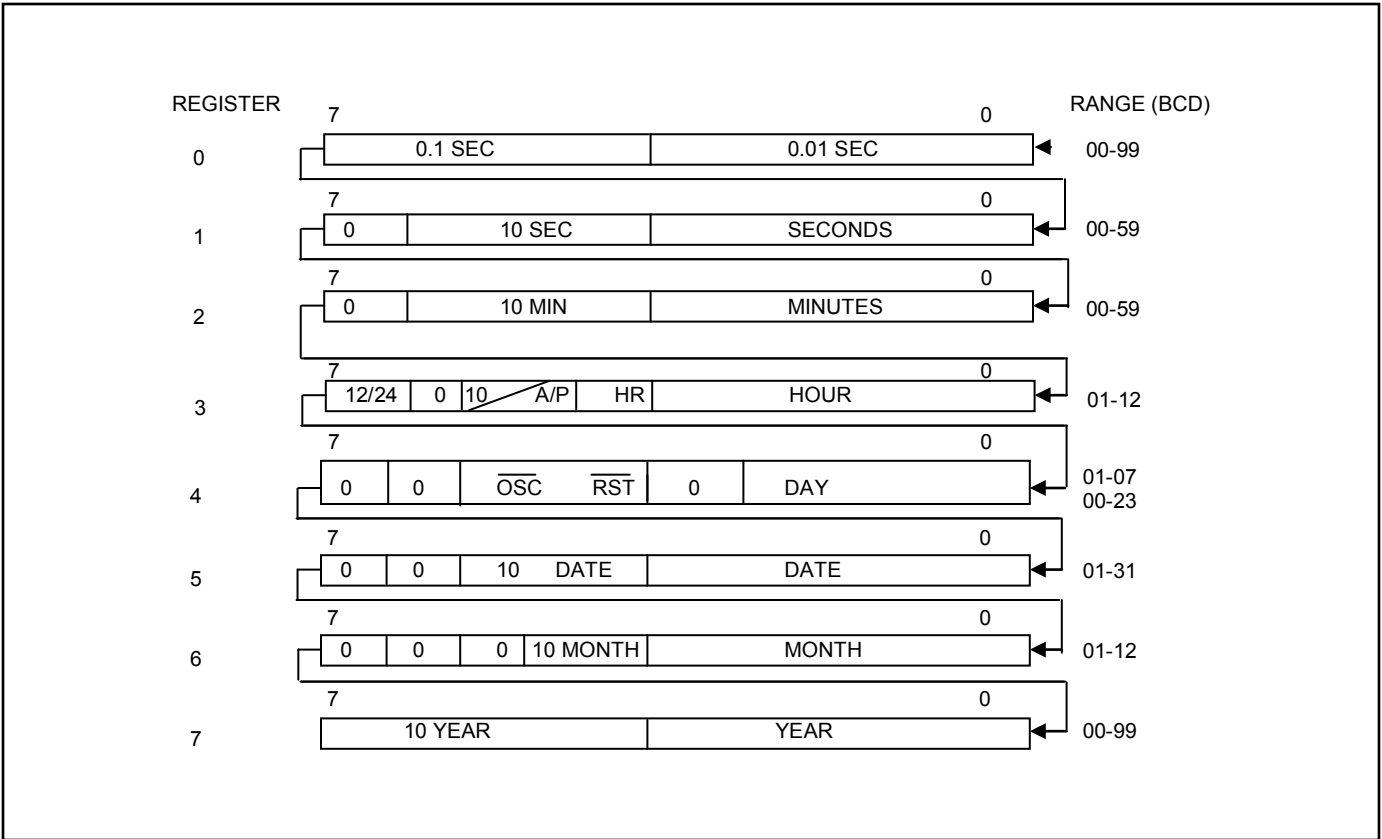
REGISTER

RANGE (BCD)

| REGISTER | 7 | | | | | | 0 | RANGE (BCD) |
|---|---|---|---|---|---|---|---|---|
| 0 | 0.1 SEC | | | | 0.01 SEC | | | 00-99 |
| 1 | 0 | 10 SEC | | | SECONDS | | | 00-59 |
| 2 | 0 | 10 MIN | | | MINUTES | | | 00-59 |
| 3 | 12/24 | 0 | 10 A/P | HR | HOUR | | | 01-12 |
| 4 | 0 | 0 | $\overline{OSC}$ | $\overline{RST}$ | 0 | DAY | | 01-07 00-23 |
| 5 | 0 | 0 | 10 DATE | | DATE | | | 01-31 |
| 6 | 0 | 0 | 0 | 10 MONTH | MONTH | | | 01-12 |
| 7 | 10 YEAR | | | | YEAR | | | 00-99 |